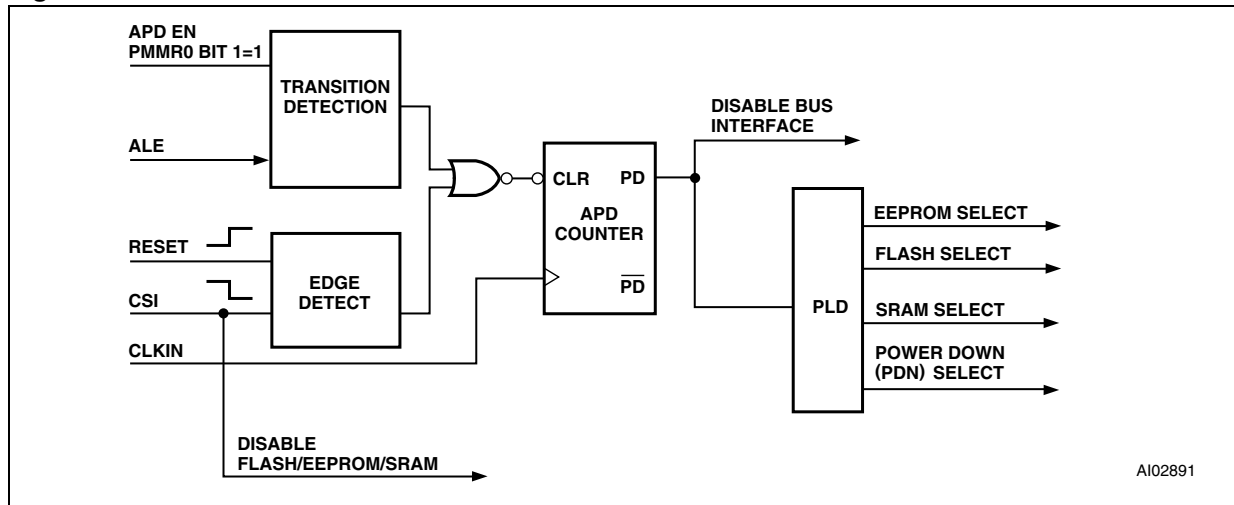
APD EN
PMMR0 BIT 1=1

TRANSITION DETECTION

ALE

RESET

CSI

EDGE DETECT

CLKIN

CLR

PD

APD COUNTER

$\overline{PD}$

DISABLE BUS INTERFACE

PLD

EEPROM SELECT

FLASH SELECT

SRAM SELECT

POWER DOWN (PDN) SELECT

DISABLE FLASH/EEPROM/SRAM

AI02891